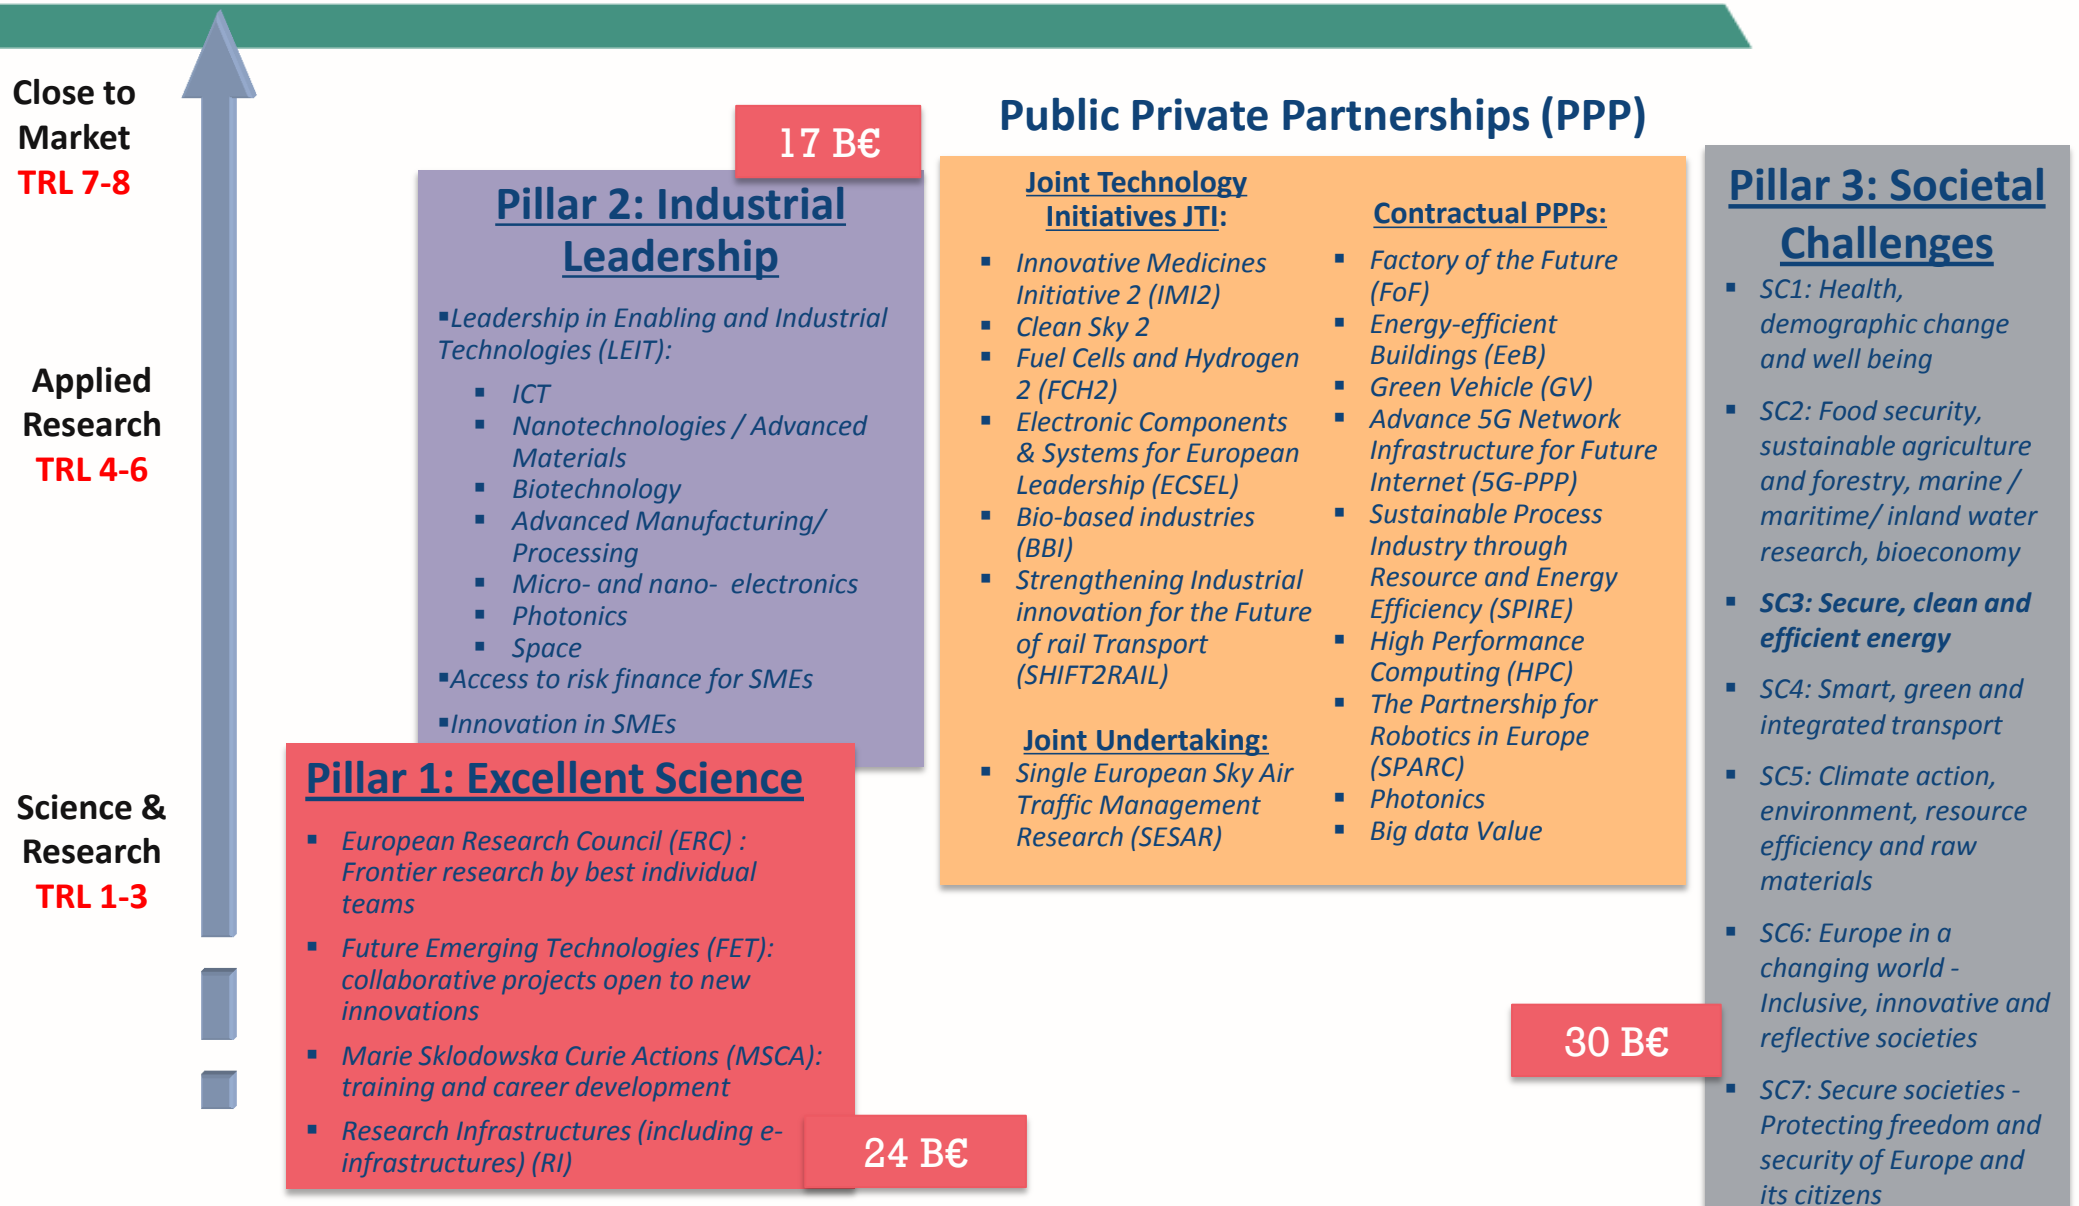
Close to Market
TRL 7-8

Applied Research
TRL 4-6

Science & Research
TRL 1-3

17 B€

Pillar 2: Industrial Leadership

▪Leadership in Enabling and Industrial Technologies (LEIT):
▪ ICT
▪ Nanotechnologies / Advanced Materials
▪ Biotechnology
▪ Advanced Manufacturing/ Processing
▪ Micro- and nano- electronics
▪ Photonics
▪ Space
▪Access to risk finance for SMEs
▪Innovation in SMEs

Pillar 1: Excellent Science

▪ European Research Council (ERC) : Frontier research by best individual teams
▪ Future Emerging Technologies (FET): collaborative projects open to new innovations
▪ Marie Sklodowska Curie Actions (MSCA): training and career development
▪ Research Infrastructures (including e-infrastructures) (RI)

24 B€

Public Private Partnerships (PPP)

Joint Technology Initiatives JTI:

▪ Innovative Medicines Initiative 2 (IMI2)
▪ Clean Sky 2
▪ Fuel Cells and Hydrogen 2 (FCH2)
▪ Electronic Components & Systems for European Leadership (ECSEL)
▪ Bio-based industries (BBI)
▪ Strengthening Industrial innovation for the Future of rail Transport (SHIFT2RAIL)

Joint Undertaking:

▪ Single European Sky Air Traffic Management Research (SESAR)

Contractual PPPs:

▪ Factory of the Future (FoF)
▪ Energy-efficient Buildings (EeB)
▪ Green Vehicle (GV)
▪ Advance 5G Network Infrastructure for Future Internet (5G-PPP)
▪ Sustainable Process Industry through Resource and Energy Efficiency (SPIRE)
▪ High Performance Computing (HPC)
▪ The Partnership for Robotics in Europe (SPARC)
▪ Photonics
▪ Big data Value

Pillar 3: Societal Challenges

▪ SC1: Health, demographic change and well being
▪ SC2: Food security, sustainable agriculture and forestry, marine / maritime/ inland water research, bioeconomy
▪ SC3: Secure, clean and efficient energy
▪ SC4: Smart, green and integrated transport
▪ SC5: Climate action, environment, resource efficiency and raw materials
▪ SC6: Europe in a changing world - Inclusive, innovative and reflective societies
▪ SC7: Secure societies - Protecting freedom and security of Europe and its citizens

30 B€